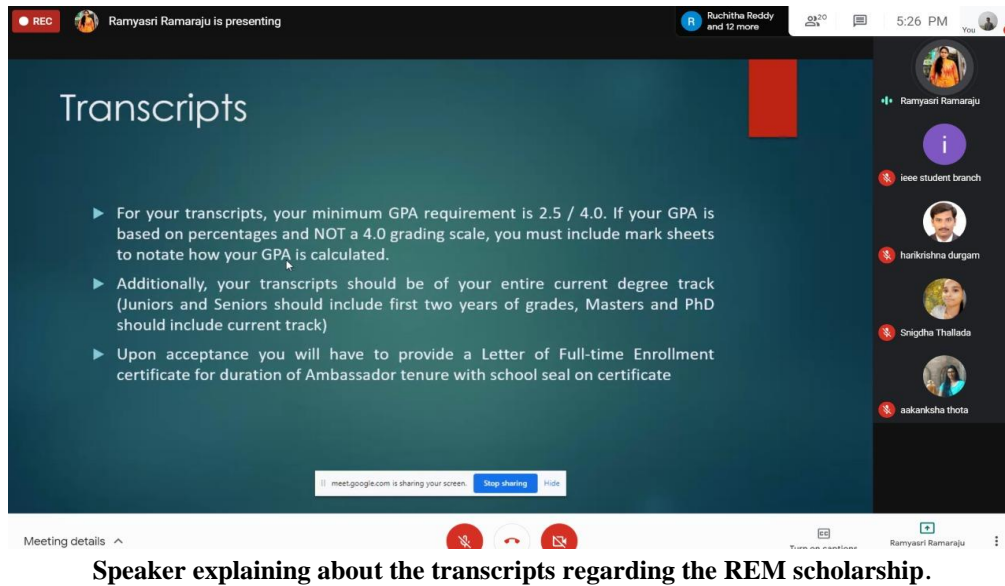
REC Ramyasri Ramaraju is presenting

R Ruchitha Reddy and 12 more

20

5:26 PM

You

Transcripts

▶ For your transcripts, your minimum GPA requirement is 2.5 / 4.0. If your GPA is based on percentages and NOT a 4.0 grading scale, you must include mark sheets to notate how your GPA is calculated.

▶ Additionally, your transcripts should be of your entire current degree track (Juniors and Seniors should include first two years of grades, Masters and PhD should include current track)

▶ Upon acceptance you will have to provide a Letter of Full-time Enrollment certificate for duration of Ambassador tenure with school seal on certificate

meet.google.com is sharing your screen. Stop sharing Hide

Ramyasri Ramaraju

i

ieee student branch

harikrishna durgam

Snigdha Thallada

aakanksha thota

Meeting details ^

Turn on captions

Ramyasri Ramaraju

Speaker explaining about the transcripts regarding the REM scholarship.